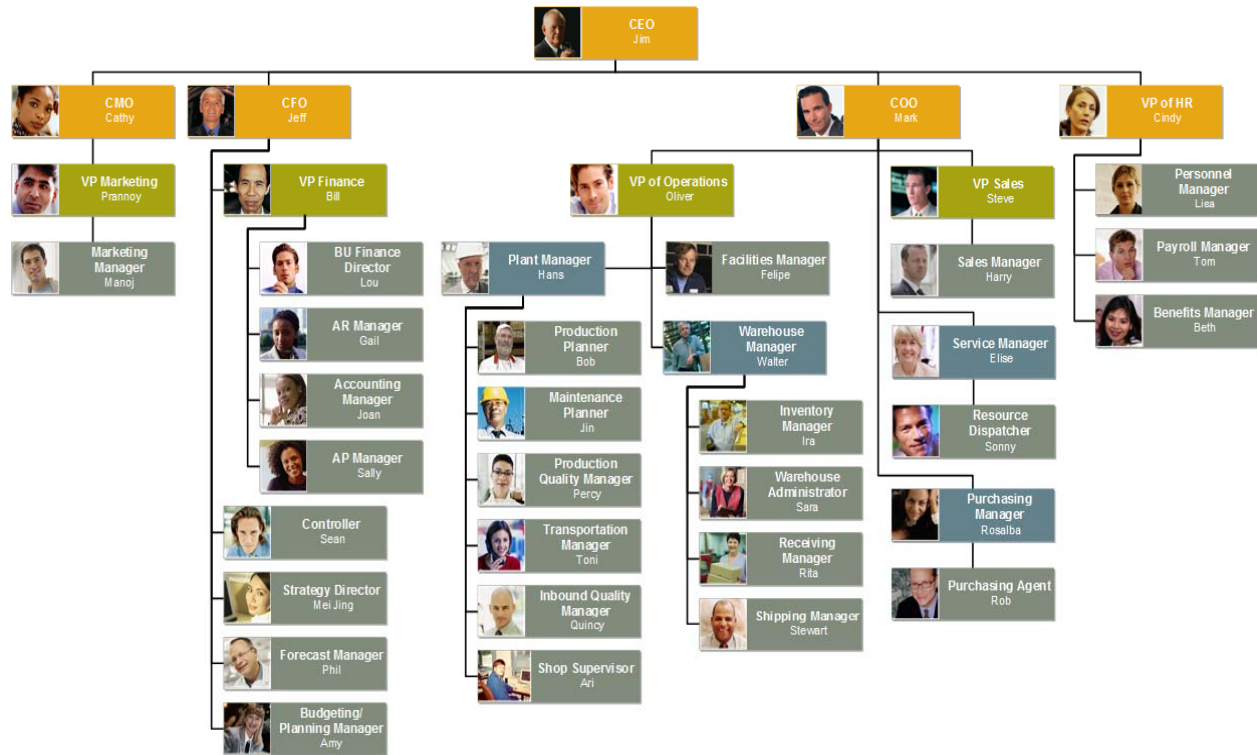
CEO
Jim

CMO
Cathy

VP Marketing
Prannoy

Marketing Manager
Manoj

CFO
Jeff

VP Finance
Bill

BU Finance Director
Lou

AR Manager
Gail

Accounting Manager
Joan

AP Manager
Sally

Controller
Sean

Strategy Director
Mei Jing

Forecast Manager
Phil

Budgeting/ Planning Manager
Amy

COO
Mark

VP of Operations
Oliver

Plant Manager
Hans

Facilities Manager
Felipe

Production Planner
Bob

Maintenance Planner
Jin

Production Quality Manager
Percy

Transportation Manager
Toni

Inbound Quality Manager
Quincy

Shop Supervisor
Ari

Warehouse Manager
Walter

Inventory Manager
Ira

Warehouse Administrator
Sara

Receiving Manager
Rita

Shipping Manager
Stewart

VP Sales
Steve

Sales Manager
Harry

Service Manager
Elise

Resource Dispatcher
Sonny

Purchasing Manager
Rosalba

Purchasing Agent
Rob

VP of HR
Cindy

Personnel Manager
Lisa

Payroll Manager
Tom

Benefits Manager
Beth